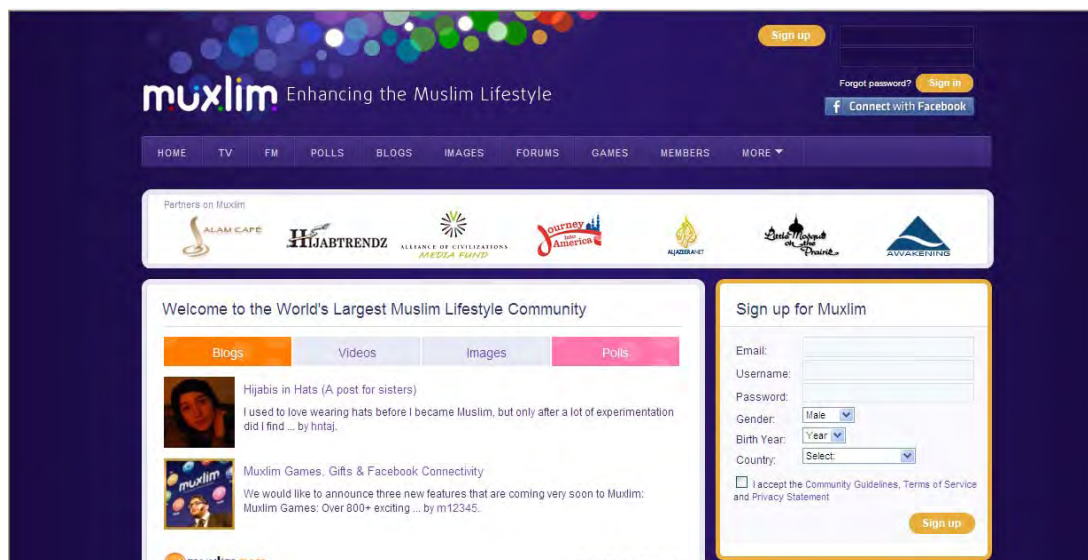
Sign up

Forgot password? Sign in

Connect with Facebook

muxlim Enhancing the Muslim Lifestyle

HOME TV FM POLLS BLOGS IMAGES FORUMS GAMES MEMBERS MORE

Partners on Muxlim

SALAM CAFE

HIJABTRENDZ

ALLIANCE OF CIVILIZATIONS MEDIA FUND

Journey into America

ALJAZEERA.NET

Little Mosque on the Prairie

AWAKENING

Welcome to the World's Largest Muslim Lifestyle Community

| Blogs | Videos | Images | Polls |
|---|---|---|---|

Hijabis in Hats (A post for sisters)

I used to love wearing hats before I became Muslim, but only after a lot of experimentation did I find ... by hntaj.

muxlim

Muxlim Games, Gifts & Facebook Connectivity

We would like to announce three new features that are coming very soon to Muxlim: Muxlim Games: Over 800+ exciting ... by m12345.

Sign up for Muxlim

Email:

Username:

Password:

Gender: Male

Birth Year: Year

Country: Select:

I accept the Community Guidelines, Terms of Service and Privacy Statement

Sign up